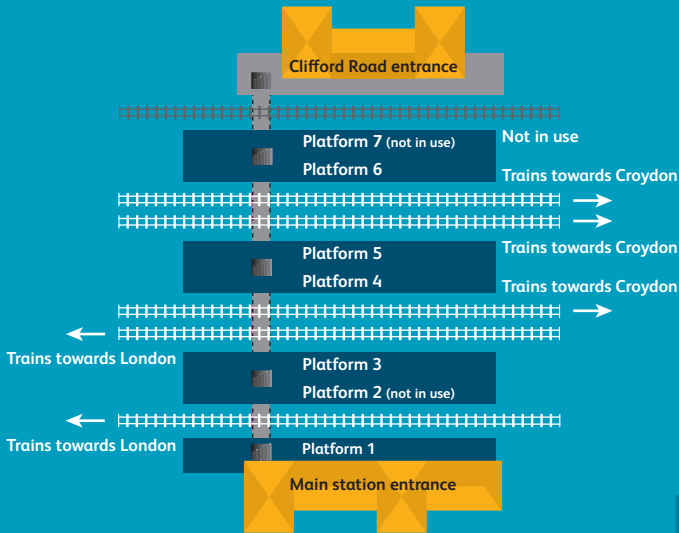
Clifford Road entrance

Platform 7 (not in use)
Not in use
Platform 6
Trains towards Croydon

Platform 5
Trains towards Croydon
Platform 4
Trains towards Croydon

Trains towards London
Platform 3
Platform 2 (not in use)

Trains towards London
Platform 1

Main station entrance